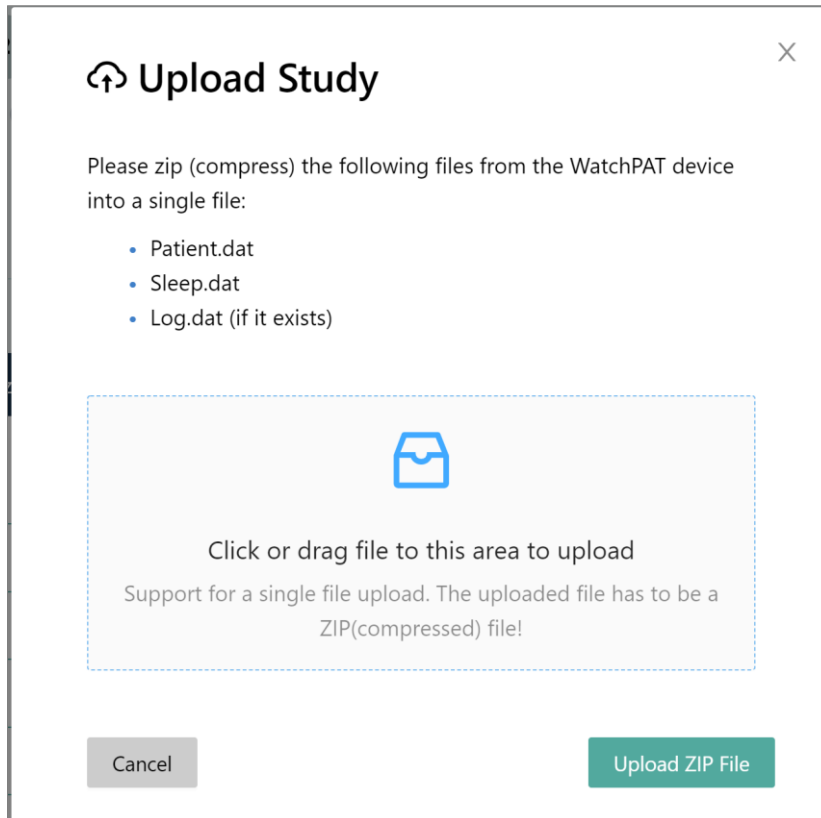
Upload Study

Please zip (compress) the following files from the WatchPAT device into a single file:

- Patient.dat
- Sleep.dat
- Log.dat (if it exists)

Click or drag file to this area to upload

Support for a single file upload. The uploaded file has to be a ZIP(compressed) file!

Cancel

Upload ZIP File